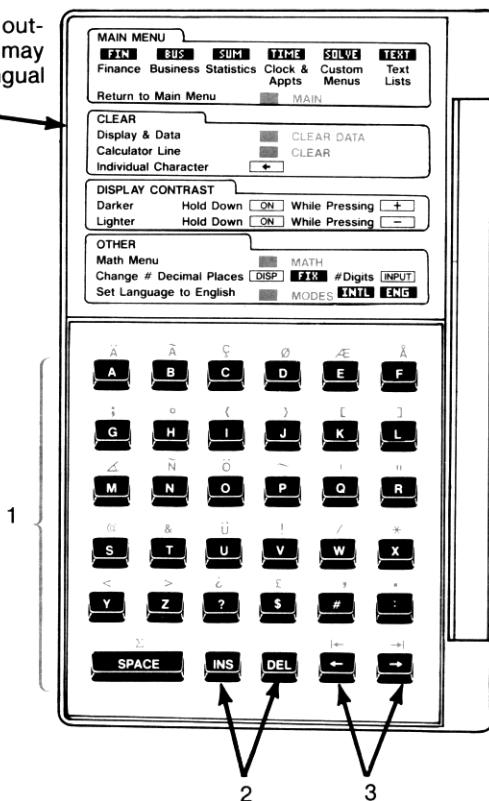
out-
may
ngual

MAIN MENU
FIN Finance
BUS Business
SUM Statistics
TIME Clock & Appts
SOLVE Custom Menus
TEXT Text Lists
Return to Main Menu MAIN

CLEAR
Display & Data CLEAR DATA
Calculator Line CLEAR
Individual Character ←

DISPLAY CONTRAST
Darker Hold Down ON While Pressing +
Lighter Hold Down ON While Pressing −

OTHER
Math Menu MATH
Change # Decimal Places DISP FIX #Digits INPUT
Set Language to English MODES INTL ENG

Ä A
Ã B
Ç C
Ø D
Æ E
Å F
; G
° H
( I
) J
[ K
] L
∡ M
Ñ N
Ö O
~ P
' Q
" R
@ S
& T
Ü U
! V
/ W
* X
< Y
> Z
¿ ?
£ $
, #
. :
Σ SPACE
INS
DEL
|← ←
→| →

1

2

3